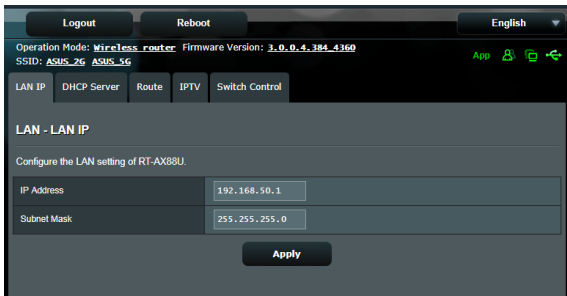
Logout Reboot English

Operation Mode: Wireless router Firmware Version: 3.0.0.4.384_4360
SSID: ASUS_2G ASUS_5G

App

LAN IP DHCP Server Route IPTV Switch Control

LAN - LAN IP

Configure the LAN setting of RT-AX88U.

| IP Address | 192.168.50.1 |
|---|---|
| Subnet Mask | 255.255.255.0 |

Apply